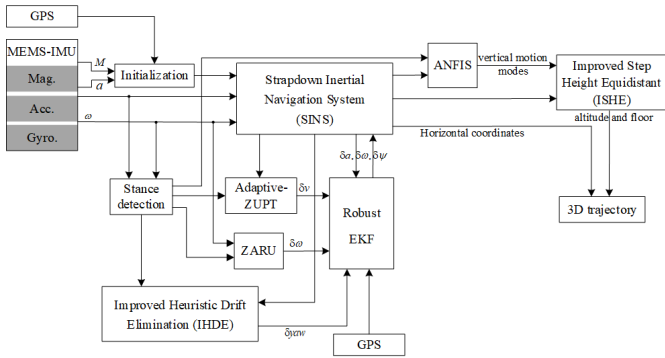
GPS

MEMS-IMU

Mag.

Acc.

Gyro.

$M$

$a$

$\omega$

Initialization

Strapdown Inertial Navigation System (SINS)

ANFIS

vertical motion modes

Improved Step Height Equidistant (ISHE)

altitude and floor

Horizontal coordinates

$\delta a, \delta\omega, \delta\psi$

Stance detection

Adaptive-ZUPT

$\delta v$

Robust EKF

ZARU

$\delta\omega$

3D trajectory

Improved Heuristic Drift Elimination (IHDE)

$\delta yaw$

GPS